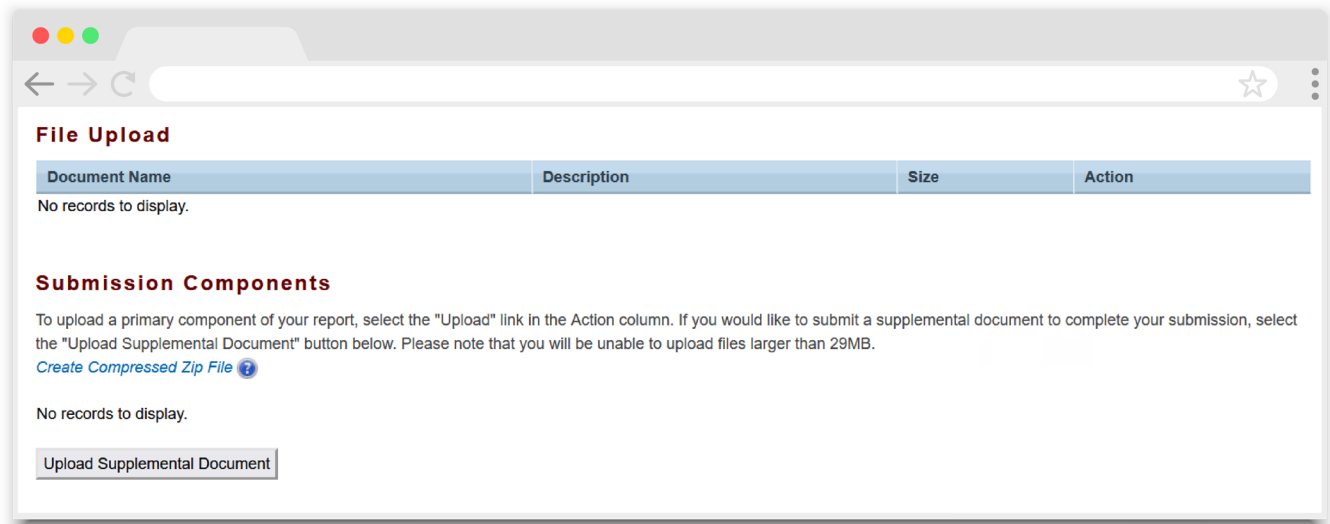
File Upload

| Document Name | Description | Size | Action |
|---|---|---|---|

No records to display.

Submission Components

To upload a primary component of your report, select the "Upload" link in the Action column. If you would like to submit a supplemental document to complete your submission, select the "Upload Supplemental Document" button below. Please note that you will be unable to upload files larger than 29MB.

Create Compressed Zip File

No records to display.

Upload Supplemental Document